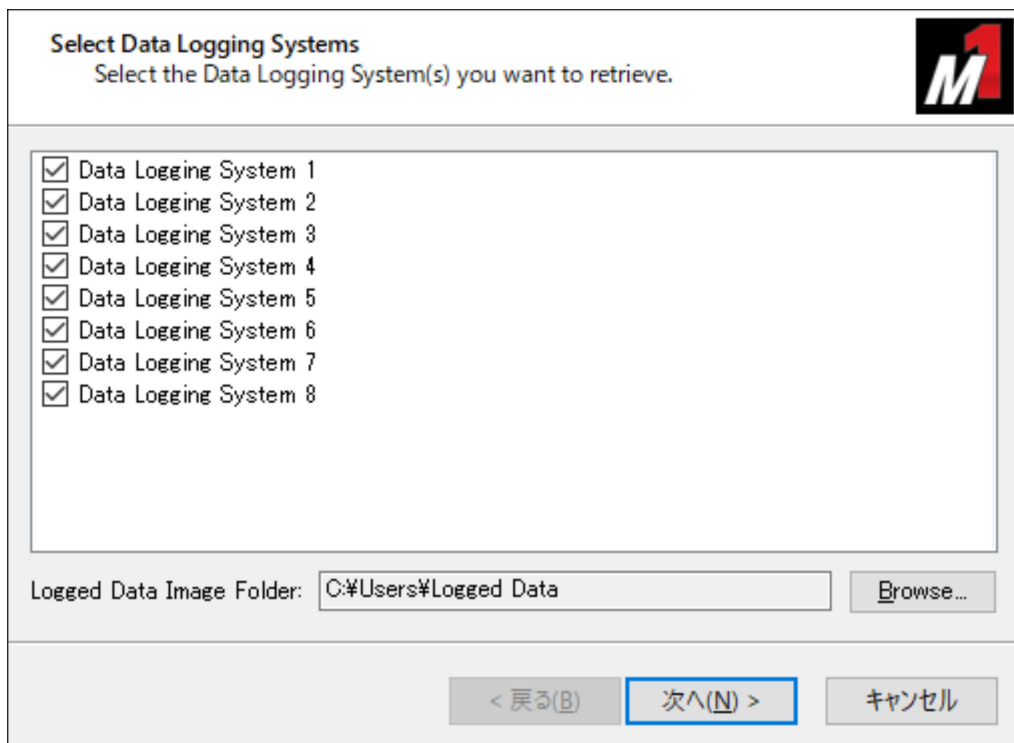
Select Data Logging Systems
Select the Data Logging System(s) you want to retrieve.

M1

Data Logging System 1
Data Logging System 2
Data Logging System 3
Data Logging System 4
Data Logging System 5
Data Logging System 6
Data Logging System 7
Data Logging System 8

Logged Data Image Folder: C:¥Users¥Logged Data

Browse...

< 戻る(B)

次へ(N) >

キャンセル